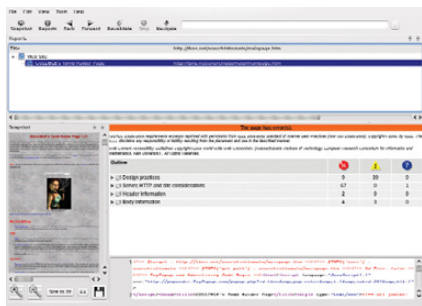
File Edit View Tools Help

Snapshot Requests Back Forward Reevaluate Stop Navigate

Reports

Web http://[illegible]

Snapshot

The page has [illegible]

Outline

| | | | |
|---|---|---|---|
| Design practices | 9 | 29 | 0 |
| Server HTTP and site considerations | 17 | 0 | 1 |
| Header information | 2 | 0 | 0 |
| Body information | 4 | 3 | 0 |

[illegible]